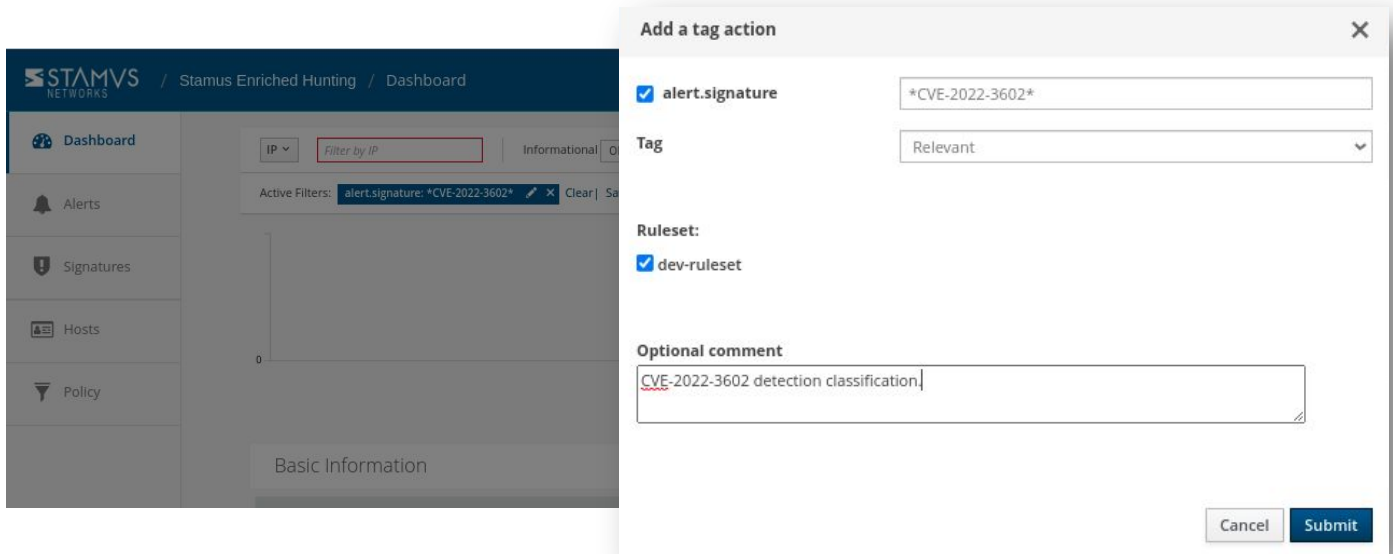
STAMVS NETWORKS / Stamus Enriched Hunting / Dashboard

Dashboard
Alerts
Signatures
Hosts
Policy

IP
Filter by IP
Informational O

Active Filters: alert.signature: *CVE-2022-3602* Clear | Sa

0

Basic Information

Add a tag action
✕

alert.signature
*CVE-2022-3602*

Tag
Relevant

Ruleset:
dev-ruleset

Optional comment
CVE-2022-3602 detection classification.

Cancel
Submit